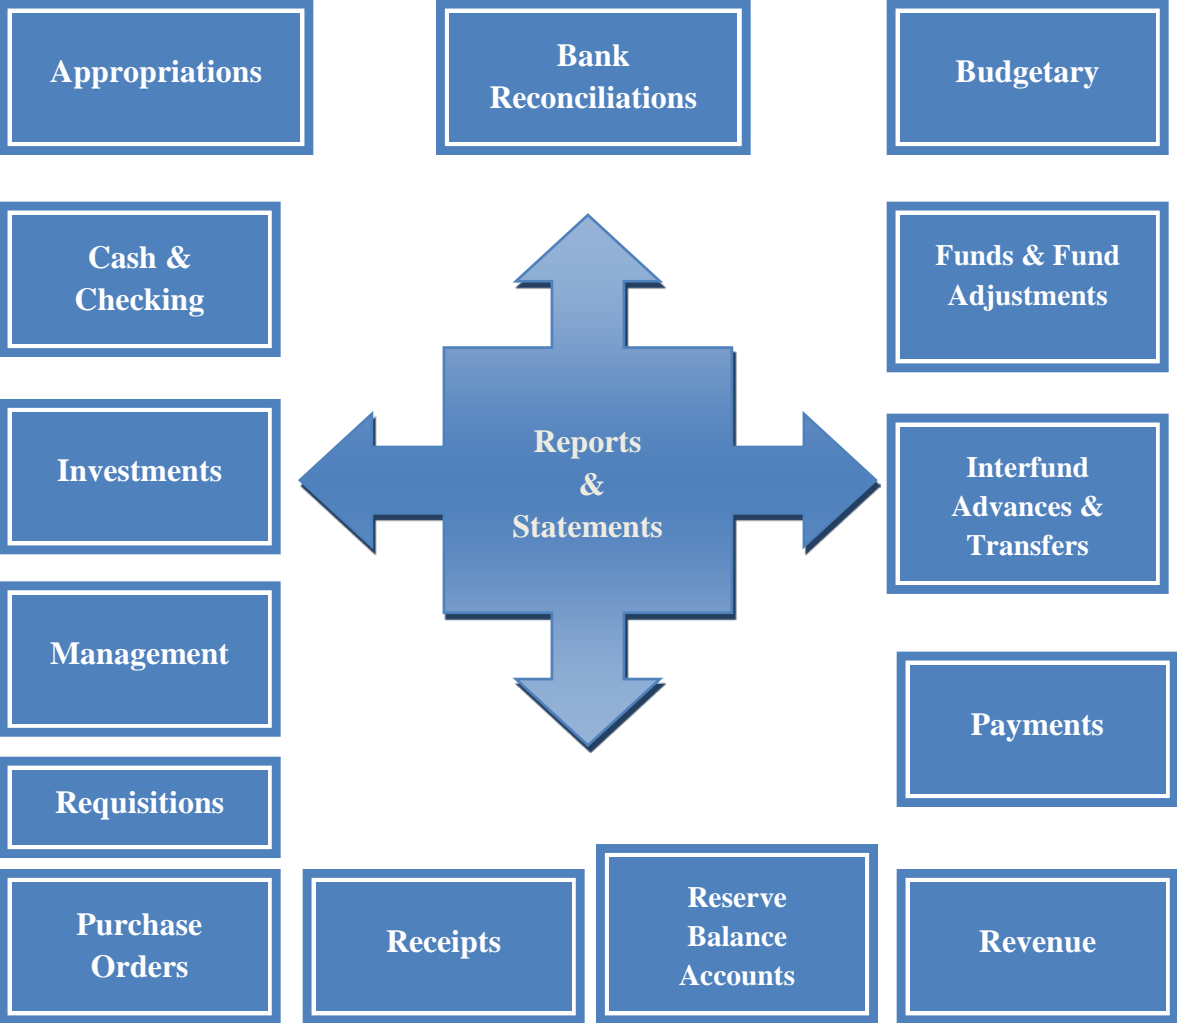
Appropriations

Bank Reconciliations

Budgetary

Cash & Checking

Funds & Fund Adjustments

Reports & Statements

Investments

Interfund Advances & Transfers

Management

Payments

Requisitions

Purchase Orders

Receipts

Reserve Balance Accounts

Revenue